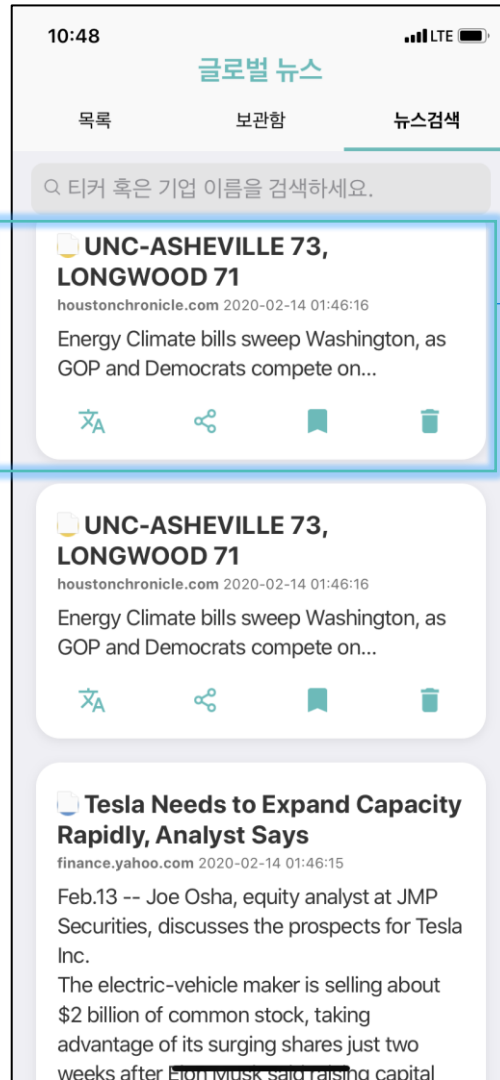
10:48

LTE

글로벌 뉴스

목록

보관함

뉴스검색

티커 혹은 기업 이름을 검색하세요.

UNC-ASHEVILLE 73, LONGWOOD 71

houstonchronicle.com 2020-02-14 01:46:16

Energy Climate bills sweep Washington, as GOP and Democrats compete on...

UNC-ASHEVILLE 73, LONGWOOD 71

houstonchronicle.com 2020-02-14 01:46:16

Energy Climate bills sweep Washington, as GOP and Democrats compete on...

Tesla Needs to Expand Capacity Rapidly, Analyst Says

finance.yahoo.com 2020-02-14 01:46:15

Feb.13 -- Joe Osha, equity analyst at JMP Securities, discusses the prospects for Tesla Inc.

The electric-vehicle maker is selling about $2 billion of common stock, taking advantage of its surging shares just two weeks after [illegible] said raising capital